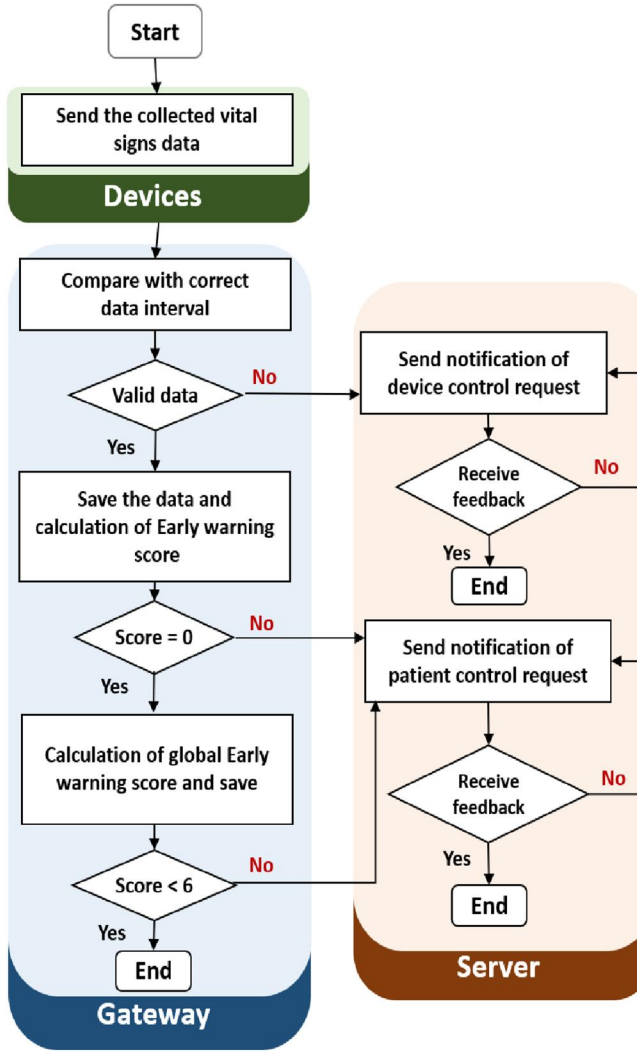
Start

Send the collected vital signs data

Devices

Compare with correct data interval

Valid data

No

Yes

Save the data and calculation of Early warning score

Score = 0

No

Yes

Calculation of global Early warning score and save

Score < 6

No

Yes

End

Gateway

Send notification of device control request

Receive feedback

No

Yes

End

Send notification of patient control request

Receive feedback

No

Yes

End

Server